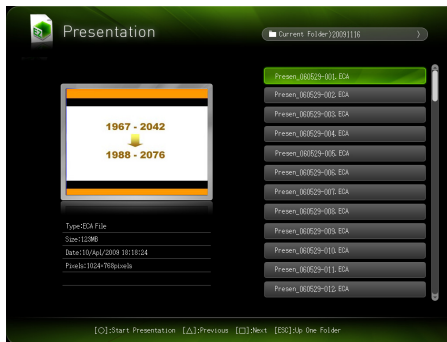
Presentation

Current Folder)20091116

1967 - 2042

1988 - 2076

Type:ECA File

Size:123MB

Date:10/Apr/2009 18:18:24

Pixels:1024*768pixels

Presen_060529-001.ECA

Presen_060529-002.ECA

Presen_060529-003.ECA

Presen_060529-004.ECA

Presen_060529-005.ECA

Presen_060529-006.ECA

Presen_060529-007.ECA

Presen_060529-008.ECA

Presen_060529-009.ECA

Presen_060529-010.ECA

Presen_060529-011.ECA

Presen_060529-012.ECA

[○]:Start Presentation [△]:Previous [□]:Next [ESC]:Up One Folder